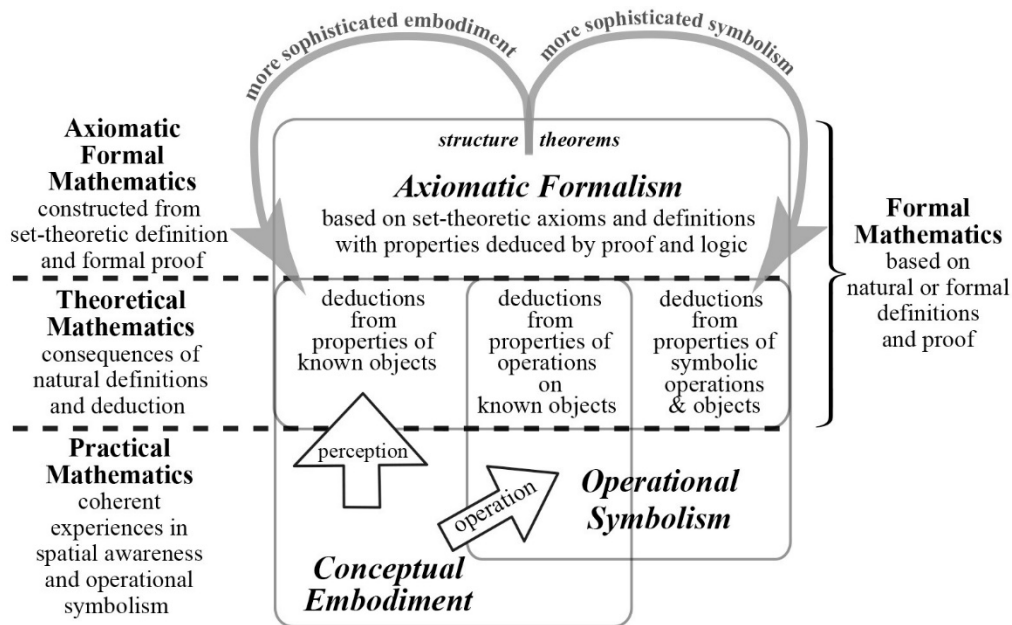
more sophisticated embodiment

more sophisticated symbolism

Axiomatic Formal Mathematics
constructed from set-theoretic definition and formal proof

structure theorems

Axiomatic Formalism
based on set-theoretic axioms and definitions with properties deduced by proof and logic

Formal Mathematics
based on natural or formal definitions and proof

Theoretical Mathematics
consequences of natural definitions and deduction

deductions from properties of known objects

deductions from properties of operations on known objects

deductions from properties of symbolic operations & objects

Practical Mathematics
coherent experiences in spatial awareness and operational symbolism

perception

operation

Operational Symbolism

Conceptual Embodiment